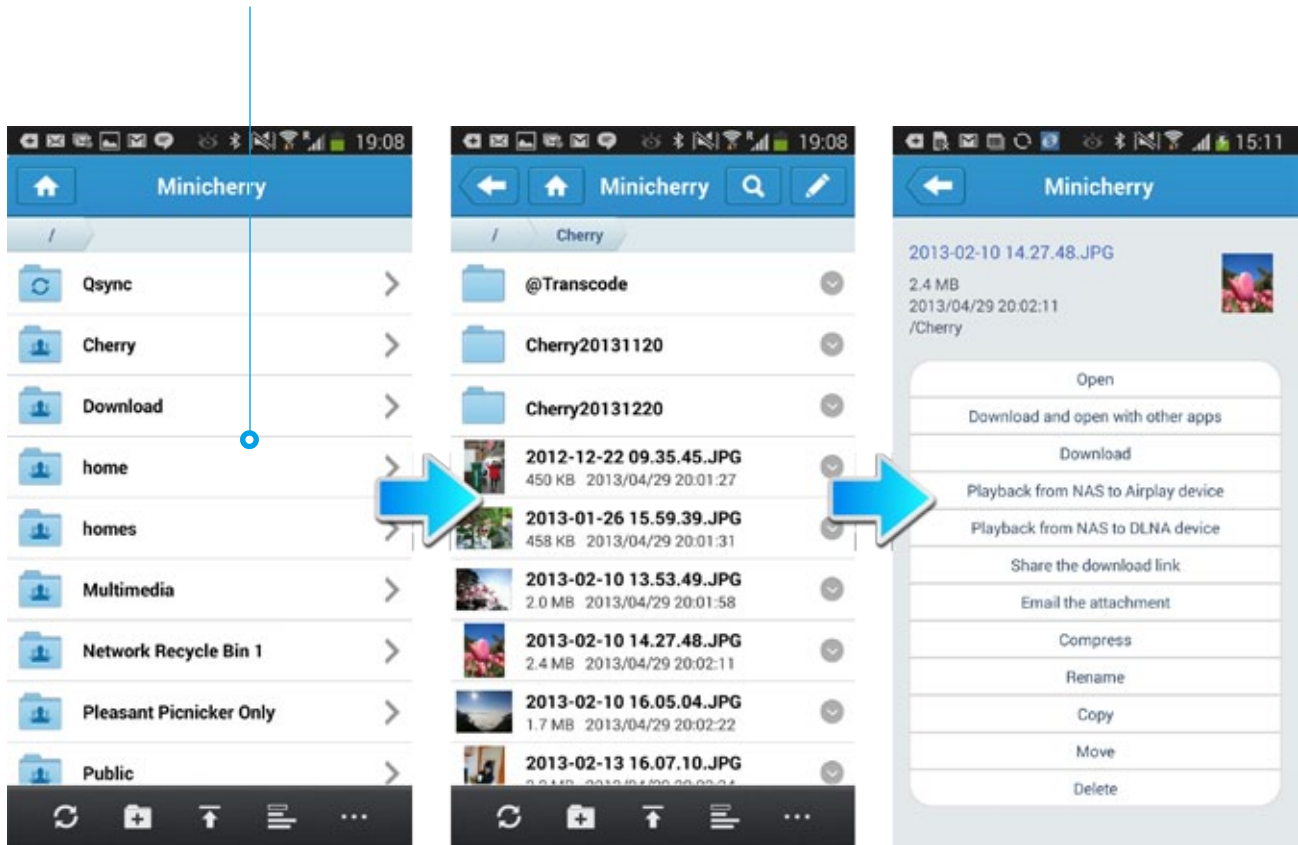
19:08

Minicherry

/

Qsync

Cherry

Download

home

homes

Multimedia

Network Recycle Bin 1

Pleasant Picnicker Only

Public

19:08

Minicherry

/ Cherry

@Transcode

Cherry20131120

Cherry20131220

2012-12-22 09.35.45.JPG
450 KB 2013/04/29 20:01:27

2013-01-26 15.59.39.JPG
458 KB 2013/04/29 20:01:31

2013-02-10 13.53.49.JPG
2.0 MB 2013/04/29 20:01:58

2013-02-10 14.27.48.JPG
2.4 MB 2013/04/29 20:02:11

2013-02-10 16.05.04.JPG
1.7 MB 2013/04/29 20:02:22

2013-02-13 16.07.10.JPG
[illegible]

15:11

Minicherry

2013-02-10 14.27.48.JPG
2.4 MB
2013/04/29 20:02:11
/Cherry

Open
Download and open with other apps
Download
Playback from NAS to Airplay device
Playback from NAS to DLNA device
Share the download link
Email the attachment
Compress
Rename
Copy
Move
Delete